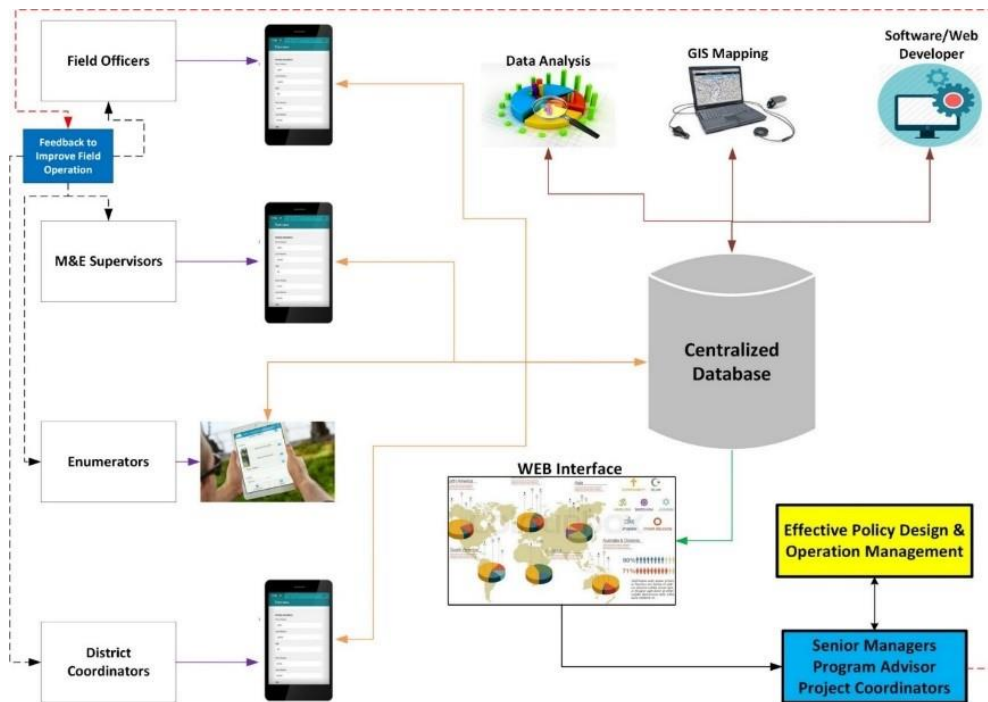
Field Officers

Feedback to Improve Field Operation

M&E Supervisors

Enumerators

District Coordinators

Data Analysis

GIS Mapping

Software/Web Developer

Centralized Database

WEB Interface

Effective Policy Design & Operation Management

Senior Managers
Program Advisor
Project Coordinators